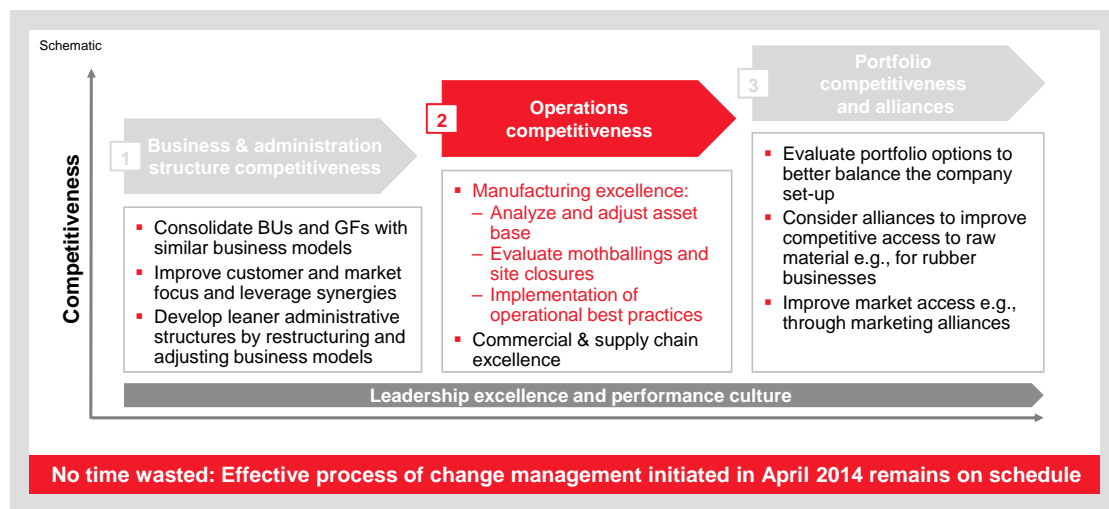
Schematic

Competitiveness

1 Business & administration structure competitiveness

- Consolidate BUs and GFs with similar business models
- Improve customer and market focus and leverage synergies
- Develop leaner administrative structures by restructuring and adjusting business models

2 Operations competitiveness

- Manufacturing excellence:
 – Analyze and adjust asset base
 – Evaluate mothballings and site closures
 – Implementation of operational best practices
- Commercial & supply chain excellence

3 Portfolio competitiveness and alliances

- Evaluate portfolio options to better balance the company set-up
- Consider alliances to improve competitive access to raw material e.g., for rubber businesses
- Improve market access e.g., through marketing alliances

Leadership excellence and performance culture

No time wasted: Effective process of change management initiated in April 2014 remains on schedule